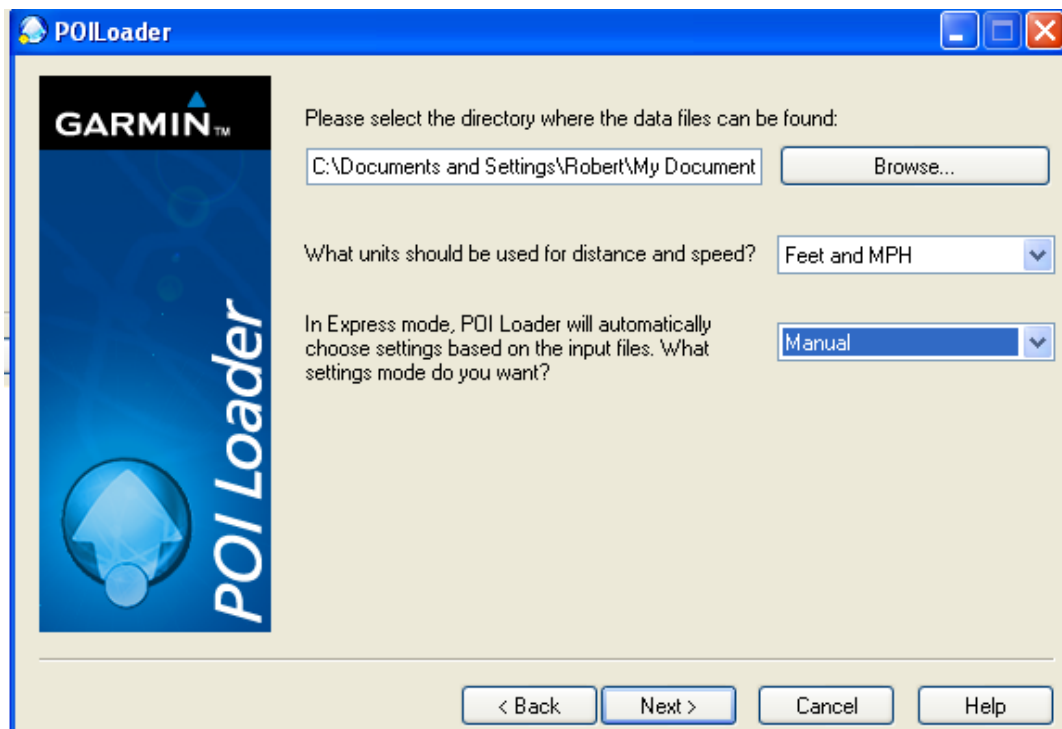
POILoader

GARMIN™

POI Loader

Please select the directory where the data files can be found:

C:\Documents and Settings\Robert\My Document

Browse...

What units should be used for distance and speed?

Feet and MPH

In Express mode, POI Loader will automatically choose settings based on the input files. What settings mode do you want?

Manual

< Back

Next >

Cancel

Help